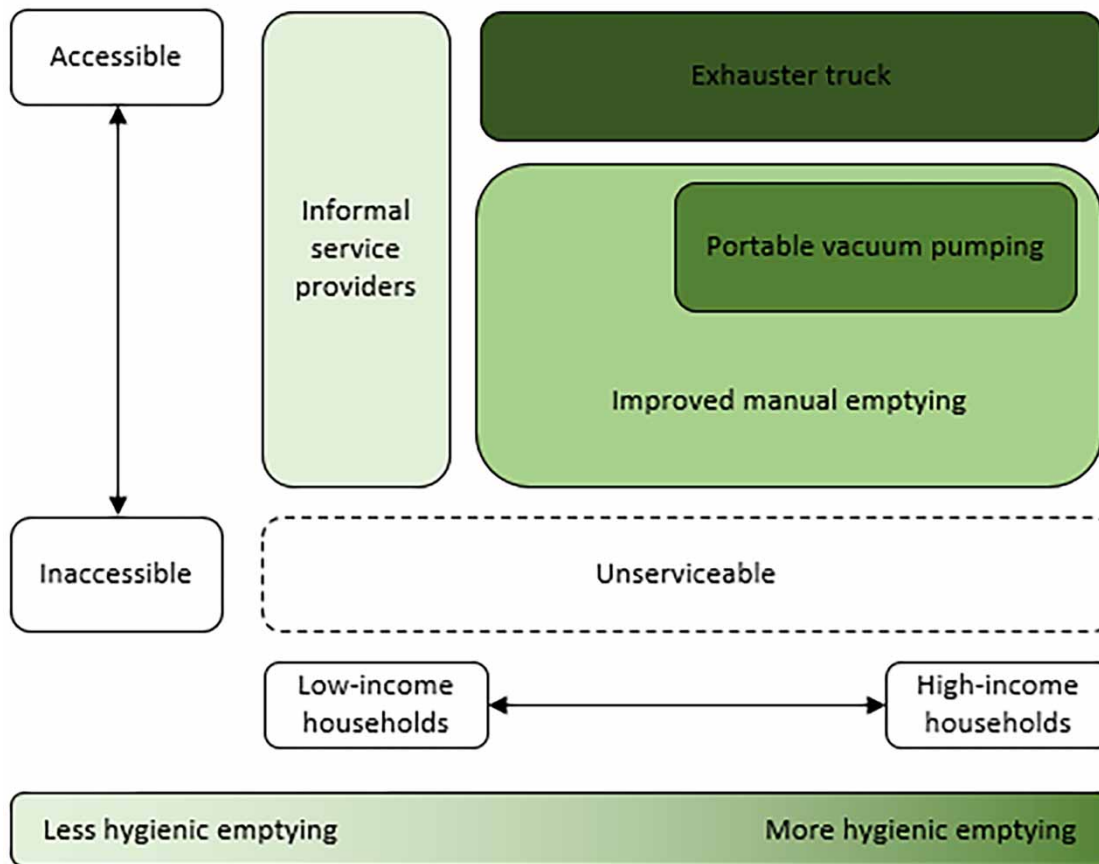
Accessible

Informal service providers

Exhauster truck

Portable vacuum pumping

Improved manual emptying

Inaccessible

Unserviceable

Low-income households

High-income households

Less hygienic emptying

More hygienic emptying